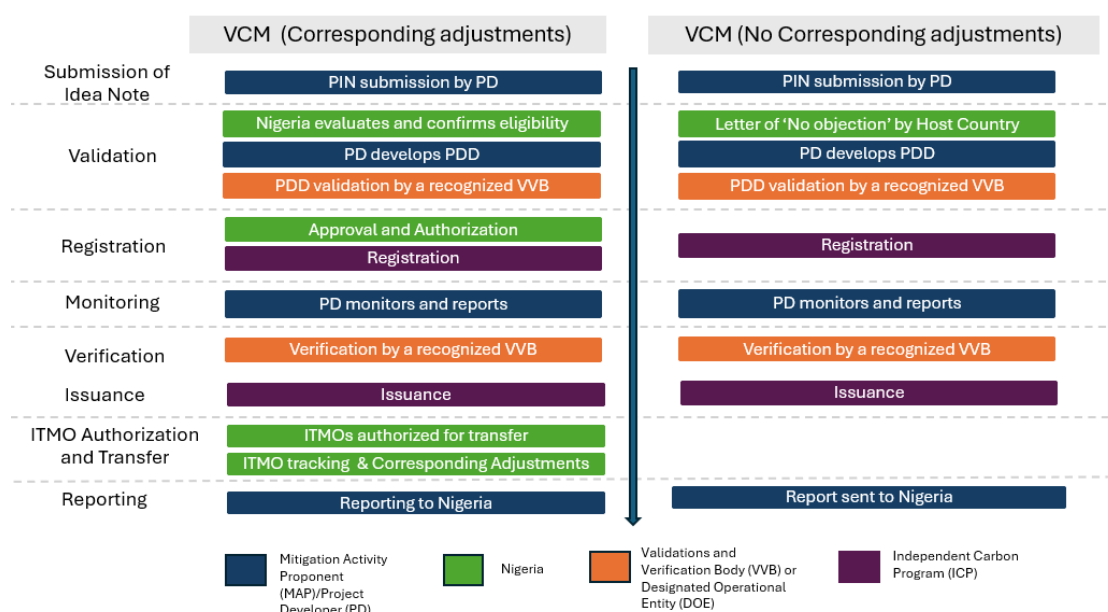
VCM (Corresponding adjustments)

VCM (No Corresponding adjustments)

Submission of Idea Note

PIN submission by PD

PIN submission by PD

Validation

Nigeria evaluates and confirms eligibility

PD develops PDD

PDD validation by a recognized VVB

Letter of 'No objection' by Host Country

PD develops PDD

PDD validation by a recognized VVB

Registration

Approval and Authorization

Registration

Registration

Monitoring

PD monitors and reports

PD monitors and reports

Verification

Verification by a recognized VVB

Verification by a recognized VVB

Issuance

Issuance

Issuance

ITMO Authorization and Transfer

ITMOs authorized for transfer

ITMO tracking & Corresponding Adjustments

Reporting

Reporting to Nigeria

Report sent to Nigeria

Mitigation Activity Proponent (MAP)/Project Developer (PD)

Nigeria

Validations and Verification Body (VVB) or Designated Operational Entity (DOE)

Independent Carbon Program (ICP)